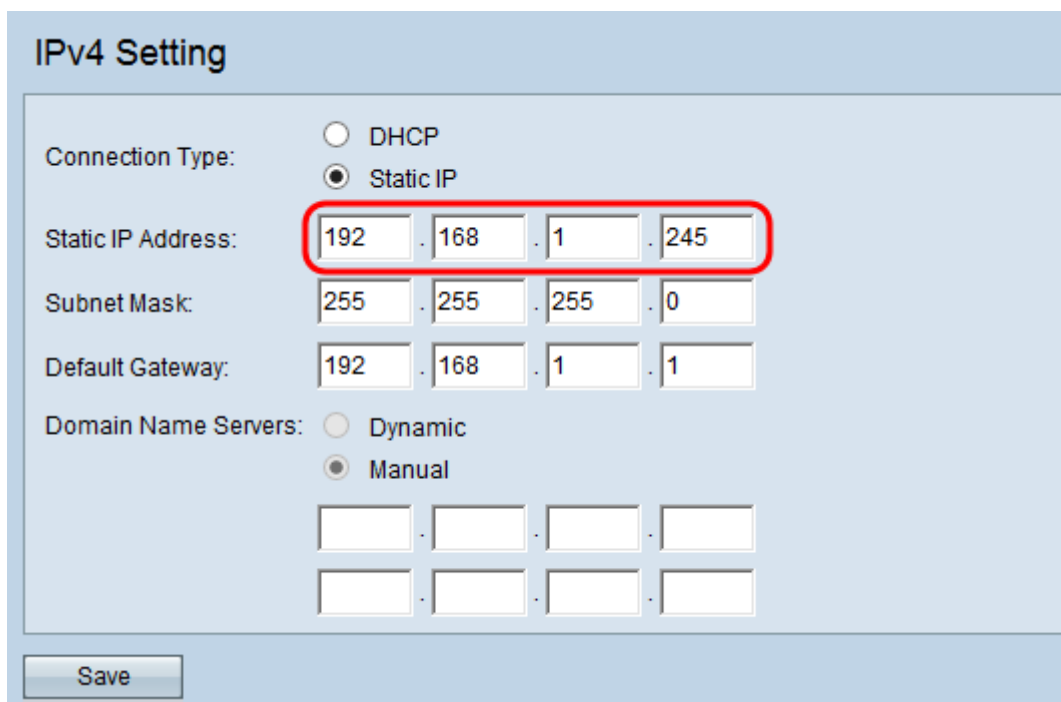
IPv4 Setting

Connection Type: DHCP
Static IP

Static IP Address: 192 . 168 . 1 . 245

Subnet Mask: 255 . 255 . 255 . 0

Default Gateway: 192 . 168 . 1 . 1

Domain Name Servers: Dynamic
Manual

. . .

. . .

Save